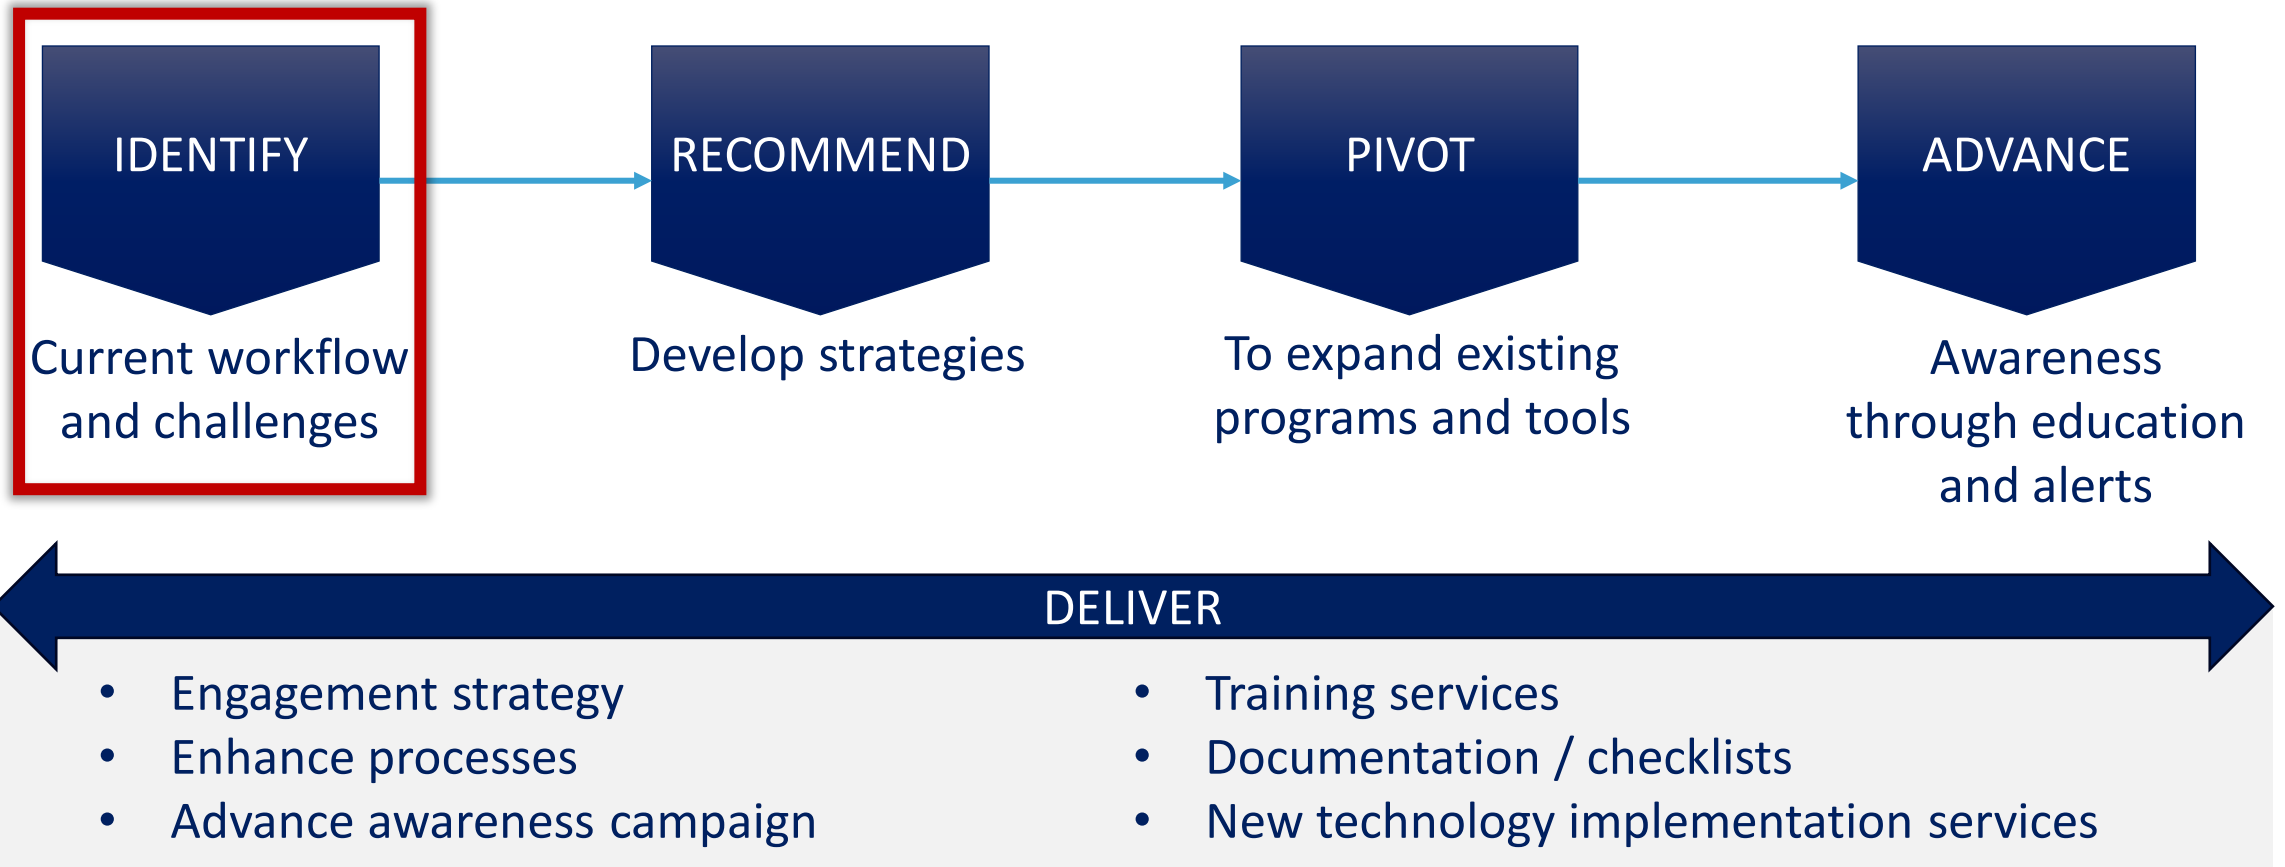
IDENTIFY

Current workflow and challenges

RECOMMEND

Develop strategies

PIVOT

To expand existing programs and tools

ADVANCE

Awareness through education and alerts

DELIVER

- Engagement strategy
- Enhance processes
- Advance awareness campaign

- Training services
- Documentation / checklists
- New technology implementation services